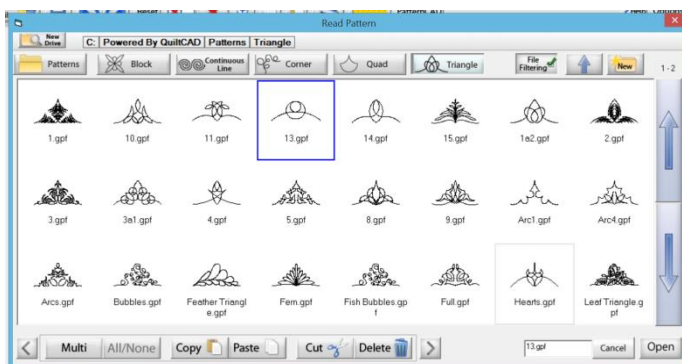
Read Pattern

New Drive | C: | Powered By QuiltCAD | Patterns | Triangle

Patterns | Block | Continuous Line | Corner | Quad | Triangle | File Filtering | New | 1 - 2

1.gpf | 10.gpf | 11.gpf | 13.gpf | 14.gpf | 15.gpf | 1a2.gpf | 2.gpf

3.gpf | 3a1.gpf | 4.gpf | 5.gpf | 8.gpf | 9.gpf | Arc1.gpf | Arc4.gpf

Arcs.gpf | Bubbles.gpf | Feather Triangle.gpf | Fern.gpf | Fish Bubbles.gpf | Full.gpf | Hearts.gpf | Leaf Triangle.gpf

Multi | All/None | Copy | Paste | Cut | Delete | 13.gpf | Cancel | Open